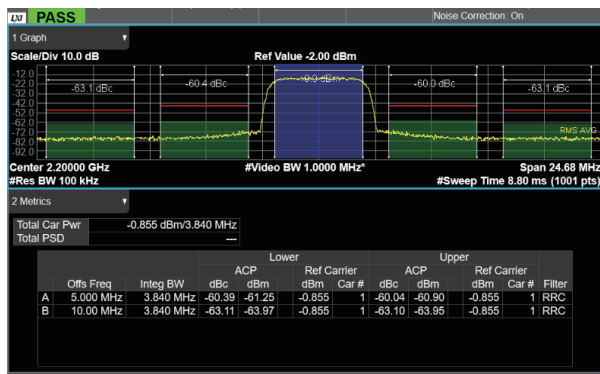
LXI PASS

Noise Correction: On

1 Graph ▾

Scale/Div 10.0 dB

Ref Value -2.00 dBm

-12.0
-22.0
-32.0
-42.0
-52.0
-62.0
-72.0
-82.0
-92.0

-63.1 dBc

-60.4 dBc

0.0 dBc

-60.0 dBc

-63.1 dBc

RMS AVG

Center 2.20000 GHz

#Res BW 100 kHz

#Video BW 1.0000 MHz*

Span 24.68 MHz

#Sweep Time 8.80 ms (1001 pts)

2 Metrics ▾

| Total Car Pwr | -0.855 dBm/3.840 MHz |
|---|---|
| Total PSD | --- |

| | | | Lower | | | | Upper | | | | |
|---|---|---|---|---|---|---|---|---|---|---|---|
| | | | ACP | | Ref Carrier | | ACP | | Ref Carrier | | |
| | Offs Freq | Integ BW | dBc | dBm | dBm | Car # | dBc | dBm | dBm | Car # | Filter |
| A | 5.000 MHz | 3.840 MHz | -60.39 | -61.25 | -0.855 | 1 | -60.04 | -60.90 | -0.855 | 1 | RRC |
| B | 10.00 MHz | 3.840 MHz | -63.11 | -63.97 | -0.855 | 1 | -63.10 | -63.95 | -0.855 | 1 | RRC |